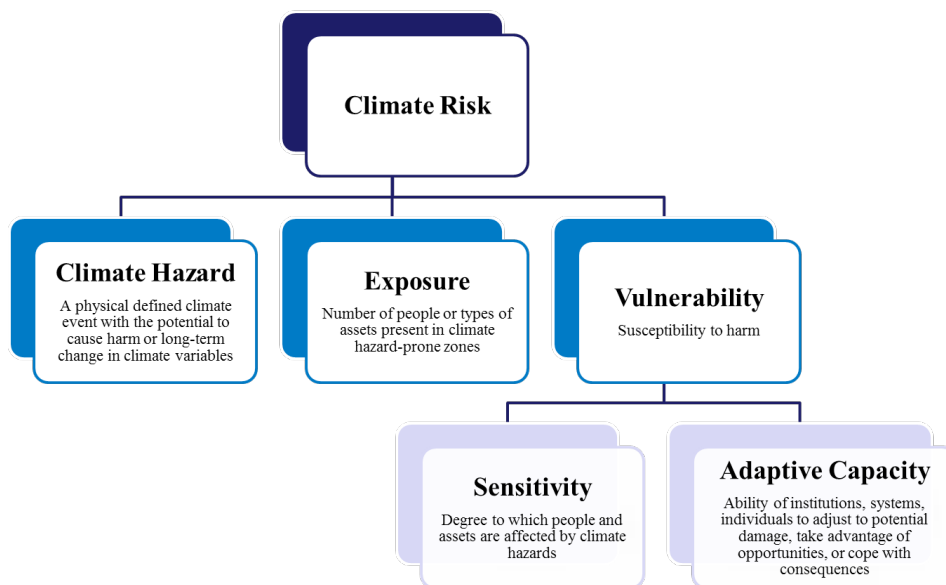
Climate Risk

Climate Hazard

A physical defined climate event with the potential to cause harm or long-term change in climate variables

Exposure

Number of people or types of assets present in climate hazard-prone zones

Vulnerability

Susceptibility to harm

Sensitivity

Degree to which people and assets are affected by climate hazards

Adaptive Capacity

Ability of institutions, systems, individuals to adjust to potential damage, take advantage of opportunities, or cope with consequences